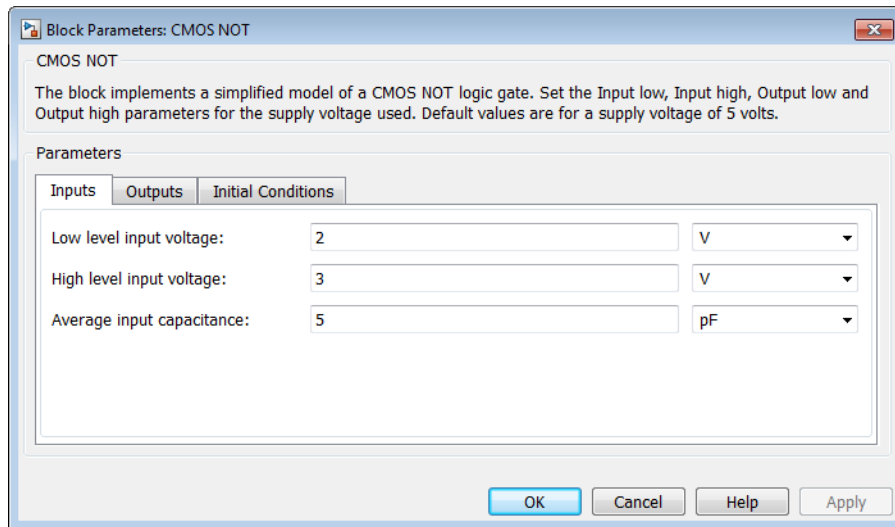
Block Parameters: CMOS NOT

CMOS NOT

The block implements a simplified model of a CMOS NOT logic gate. Set the Input low, Input high, Output low and Output high parameters for the supply voltage used. Default values are for a supply voltage of 5 volts.

Parameters

Inputs | Outputs | Initial Conditions

Low level input voltage: 2 V

High level input voltage: 3 V

Average input capacitance: 5 pF

OK | Cancel | Help | Apply